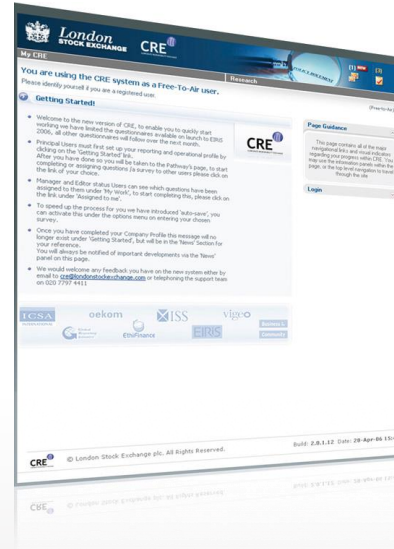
London STOCK EXCHANGE CRE

My CRE

Research

POLICY ROADMAP

You are using the CRE system as a Free-To-Air user.
Please identify yourself if you are a registered user.

Getting Started!

[Free-to-Air]

Welcome to the new version of CRE, to enable you to quickly start working we have limited the questionnaires available on launch to EIRIS 2006, all other questionnaires will follow over the next month.

Principal Users must first set up your reporting and operational profile by clicking on the 'Getting Started' link. After you have done so you will be taken to the Pathway's page, to start completing or assigning questions (a survey to other users please click on the link of your choice.

Manager and Editor status Users can see which questions have been assigned to them under 'My Work', to start completing this, please click on the link under 'Assigned to me'.

To speed up the process for you we have introduced 'auto-save', you can activate this under the options menu on entering your chosen survey.

Once you have completed your Company Profile this message will no longer exist under 'Getting Started', but will be in the 'News' Section for your reference.
You will always be notified of important developments via the 'News' panel on this page.

We would welcome any feedback you have on the new system either by email to cre@londonstockexchange.com or telephoning the support team on 020 7797 4411

CRE

Page Guidance

This page contains all of the major navigational links and recent indicators regarding your progress within CRE. You may use the information panels within the page, or the top level navigation to travel through the site.

Login

ICSA

oekom

ISS

vigeo

EthiFinance

EIRIS

CRE © London Stock Exchange plc. All Rights Reserved.

Build: 2.8.1.12 Date: 20-Apr-06 15:

CRE